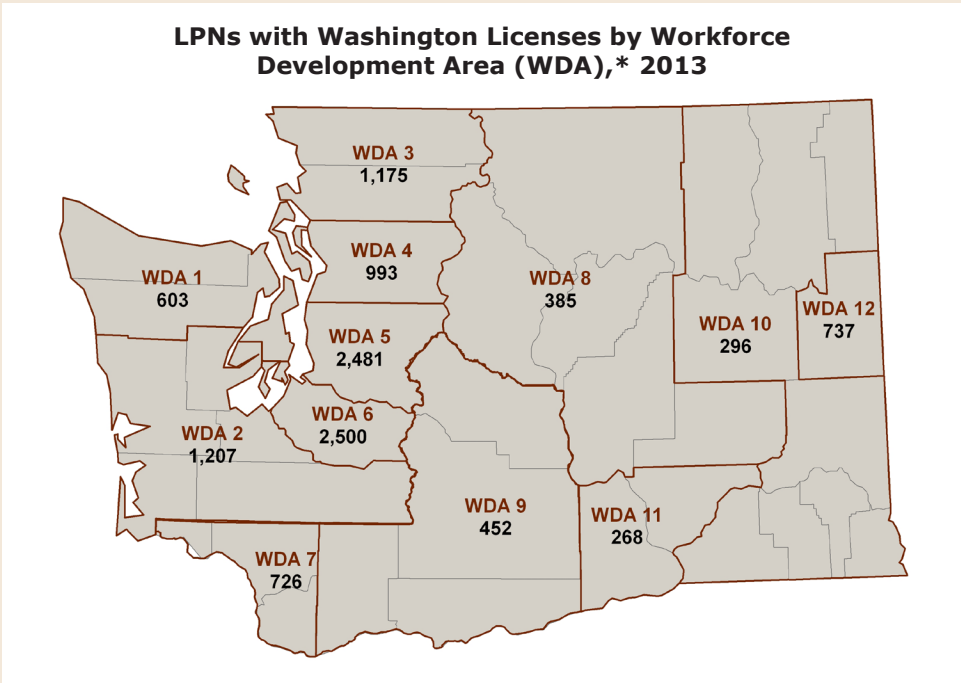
LPNs with Washington Licenses by Workforce Development Area (WDA),* 2013

WDA 3
1,175

WDA 4
993

WDA 1
603

WDA 8
385

WDA 5
2,481

WDA 10
296

WDA 12
737

WDA 6
2,500

WDA 2
1,207

WDA 9
452

WDA 11
268

WDA 7
726